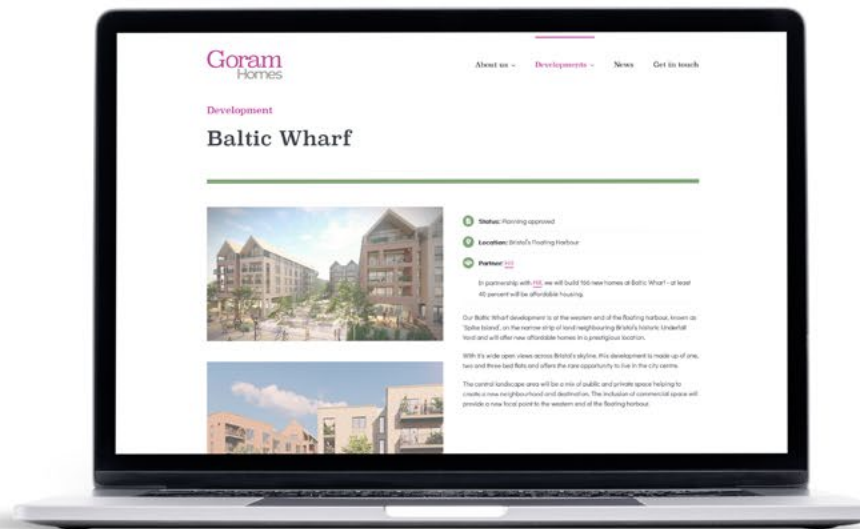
Goram Homes

About us ⌄ Developments ⌄ News Get in touch

Development

Baltic Wharf

Status: Planning approved

Location: Bristol's floating harbour

Partner: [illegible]

In partnership with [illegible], we will build 166 new homes at Baltic Wharf - at least 40 percent will be affordable housing.

Our Baltic Wharf development is at the western end of the floating harbour, known as 'Spike Island', on the narrow strip of land neighbouring Bristol's historic Underfall Yard and will offer new affordable homes in a prestigious location.

With it's wide open views across Bristol's skyline, this development is made up of one, two and three bed flats and offers the rare opportunity to live in the city centre.

The central landscape area will be a mix of public and private space helping to create a new neighbourhood and destination. The inclusion of commercial space will provide a new focal point to the western end of the floating harbour.